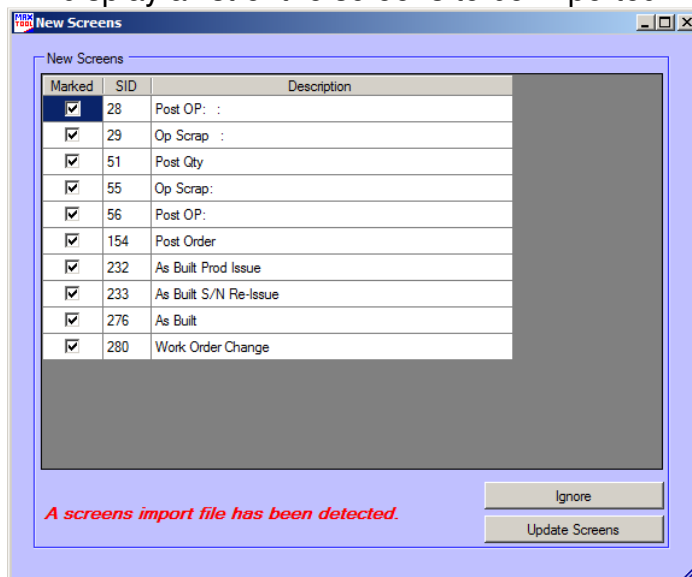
New Screens

New Screens

| Marked | SID | Description |
|---|---|---|
| ☑ | 28 | Post OP: : |
| ☑ | 29 | Op Scrap : |
| ☑ | 51 | Post Qty |
| ☑ | 55 | Op Scrap: |
| ☑ | 56 | Post OP: |
| ☑ | 154 | Post Order |
| ☑ | 232 | As Built Prod Issue |
| ☑ | 233 | As Built S/N Re-Issue |
| ☑ | 276 | As Built |
| ☑ | 280 | Work Order Change |

A screens import file has been detected.

Ignore

Update Screens